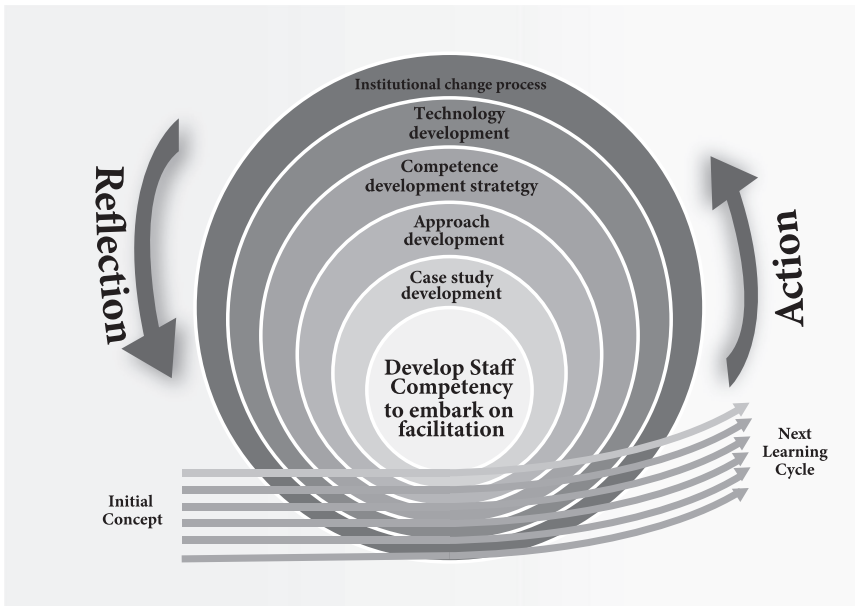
Institutional change process

Technology development

Competence development stratetgy

Approach development

Case study development

Develop Staff Competency to embark on facilitation

Reflection

Action

Initial Concept

Next Learning Cycle